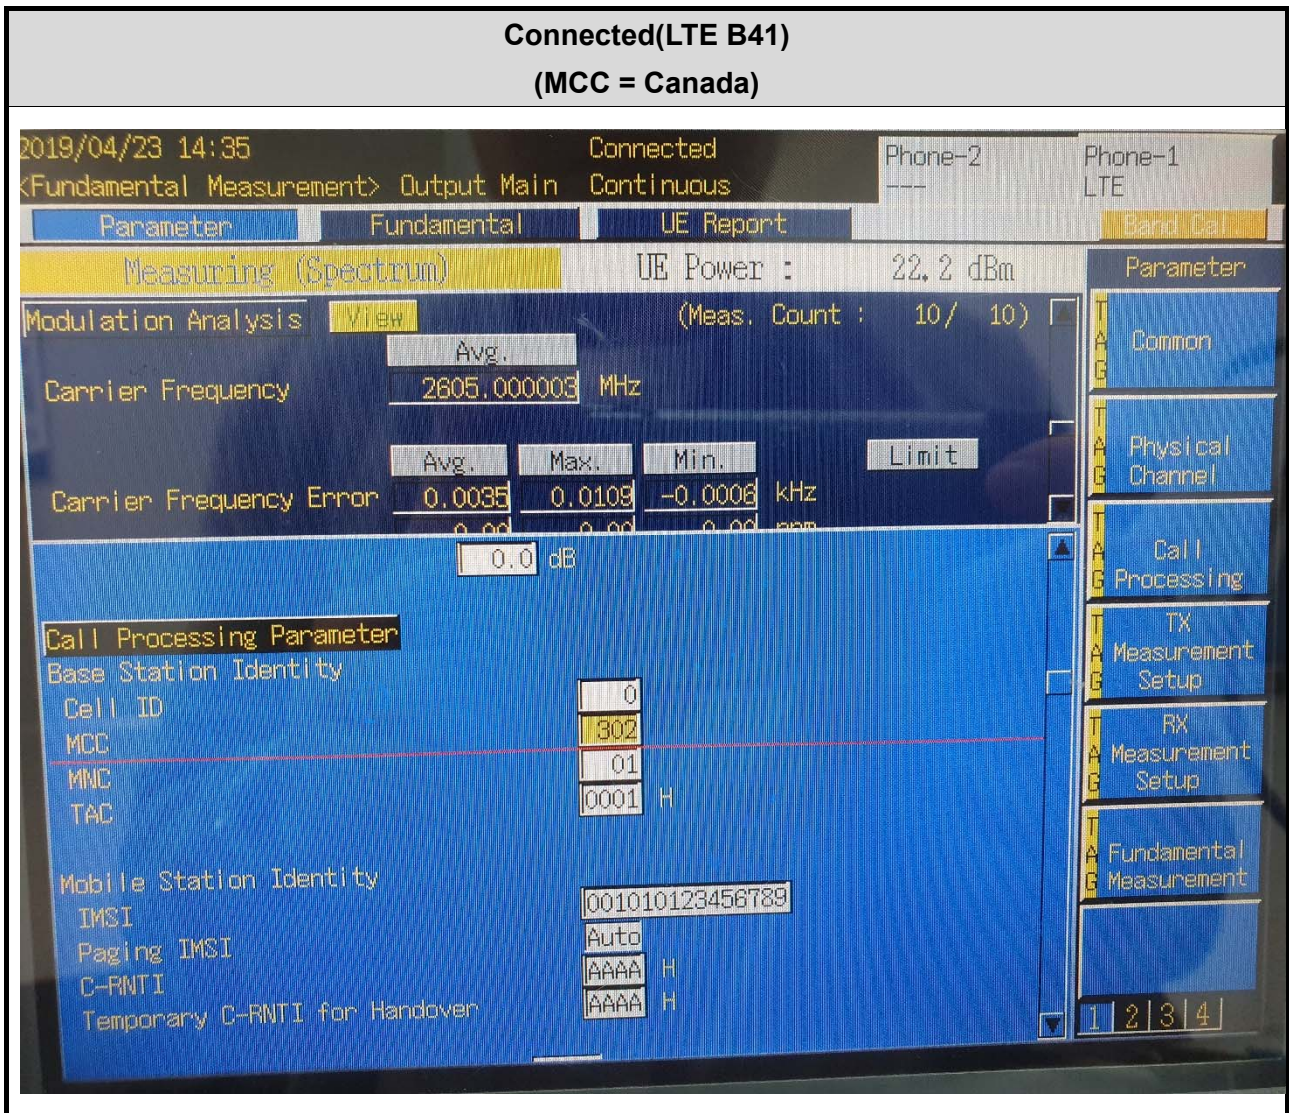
Connected(LTE B41)
(MCC = Canada)

2019/04/23 14:35
<Fundamental Measurement> Output Main
Connected
Continuous
Phone-2
---
Phone-1
LTE
Parameter
Fundamental
UE Report
Band Cal.
Measuring (Spectrum)
UE Power : 22.2 dBm
Parameter
Modulation Analysis
View
(Meas. Count : 10/ 10)
Avg.
Carrier Frequency
2605.000003 MHz
Avg.
Max.
Min.
Limit
Carrier Frequency Error
0.0035
0.0109
-0.0006
kHz
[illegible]
0.0 dB
Call Processing Parameter
Base Station Identity
Cell ID
0
MCC
302
MNC
01
TAC
0001 H
Mobile Station Identity
IMSI
001010123456789
Paging IMSI
Auto
C-RNTI
AAAA H
Temporary C-RNTI for Handover
AAAA H
TAG
Common
TAG
Physical Channel
TAG
Call Processing
TAG
TX Measurement Setup
TAG
RX Measurement Setup
TAG
Fundamental Measurement
1 2 3 4